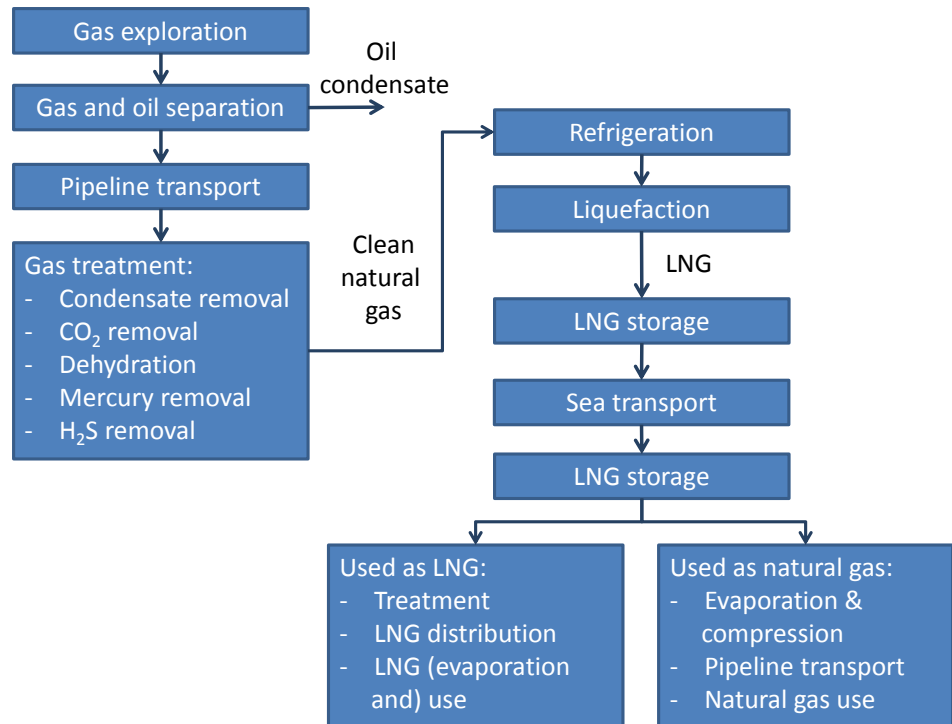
Gas exploration

Gas and oil separation

Oil condensate

Pipeline transport

Gas treatment:
- Condensate removal
- $CO_2$ removal
- Dehydration
- Mercury removal
- $H_2S$ removal

Clean natural gas

Refrigeration

Liquefaction

LNG

LNG storage

Sea transport

LNG storage

Used as LNG:
- Treatment
- LNG distribution
- LNG (evaporation and) use

Used as natural gas:
- Evaporation & compression
- Pipeline transport
- Natural gas use